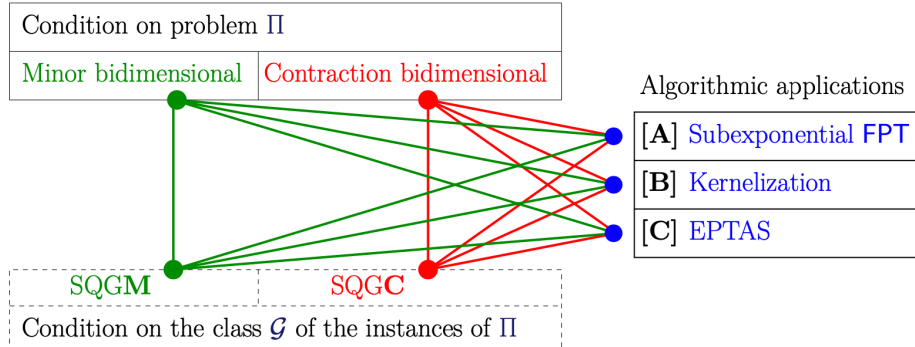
Condition on problem $\Pi$

Minor bidimensional | Contraction bidimensional

Algorithmic applications

[**A**] Subexponential FPT

[**B**] Kernelization

[**C**] EPTAS

SQG**M** | SQG**C**

Condition on the class $\mathcal{G}$ of the instances of $\Pi$